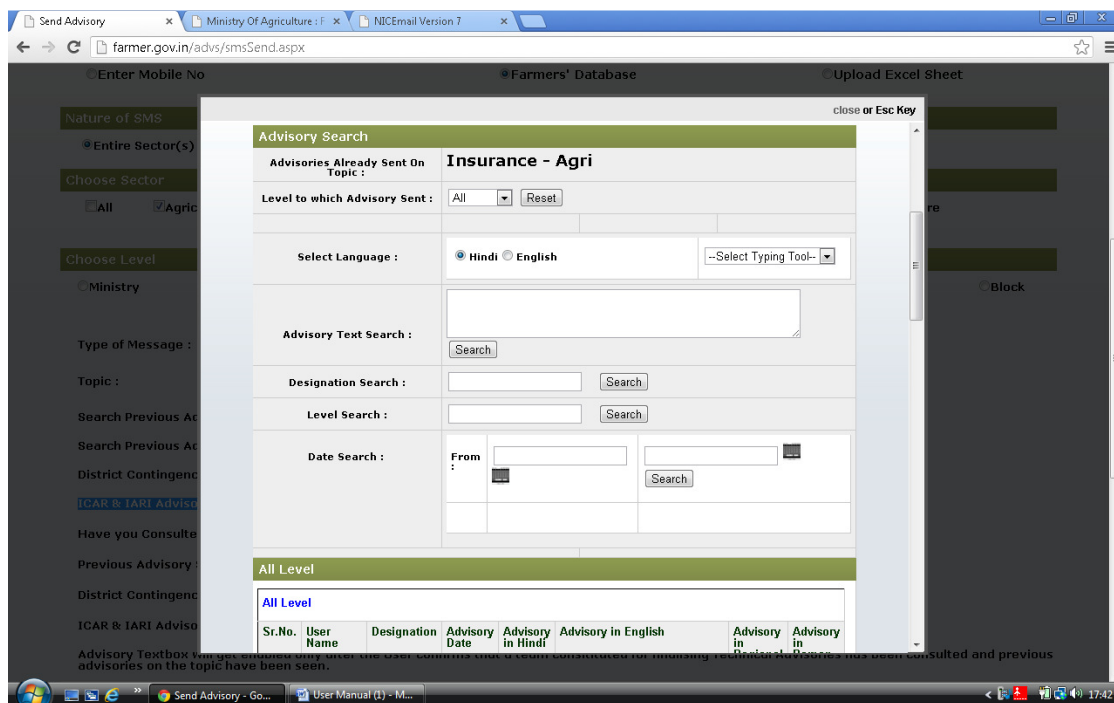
Send Advisory × Ministry Of Agriculture : F × NICEmail Version 7 ×

farmer.gov.in/advs/smsSend.aspx

Enter Mobile No Farmers' Database Upload Excel Sheet

Nature of SMS

Entire Sector(s)

Choose Sector

All Agric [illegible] re

Choose Level

Ministry Block

Type of Message :

Topic :

Search Previous Ad

Search Previous Ad

District Contingenc

ICAR & IARI Adviso

Have you Consulte

Previous Advisory

District Contingenc

ICAR & IARI Adviso

Advisory Textbox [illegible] consulted and previous advisories on the topic have been seen.

close or Esc Key

Advisory Search

| Advisories Already Sent On Topic : | Insurance - Agri |
|---|---|
| Level to which Advisory Sent : | All Reset |
| Select Language : | Hindi English --Select Typing Tool-- |
| Advisory Text Search : | Search |
| Designation Search : | Search |
| Level Search : | Search |
| Date Search : | From : Search |

All Level

All Level

| Sr.No. | User Name | Designation | Advisory Date | Advisory in Hindi | Advisory in English | Advisory in Regional | Advisory in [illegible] |
|---|---|---|---|---|---|---|---|

Send Advisory - Go... User Manual (1) - M... 17:42